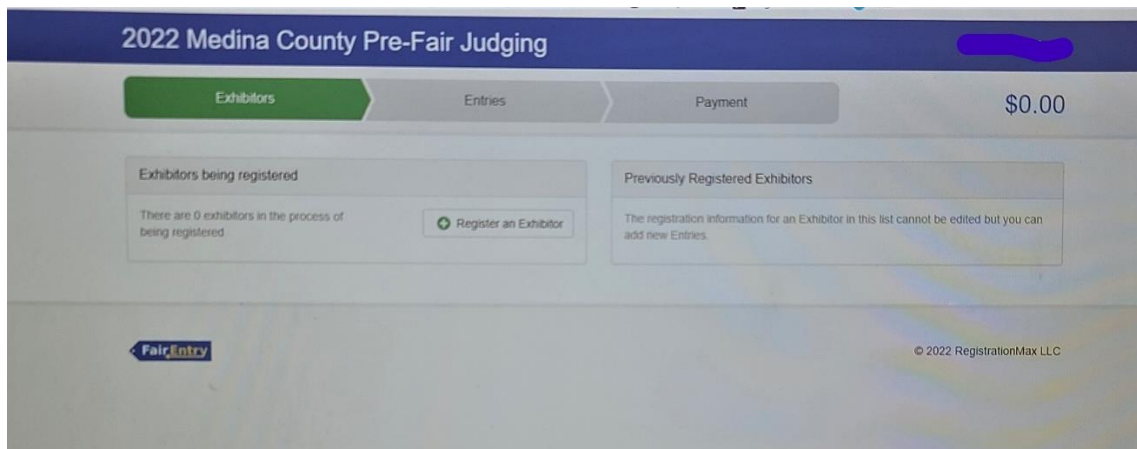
2022 Medina County Pre-Fair Judging

Exhibitors

Entries

Payment

$0.00

Exhibitors being registered

There are 0 exhibitors in the process of being registered.

Register an Exhibitor

Previously Registered Exhibitors

The registration information for an Exhibitor in this list cannot be edited but you can add new Entries.

FairEntry

© 2022 RegistrationMax LLC